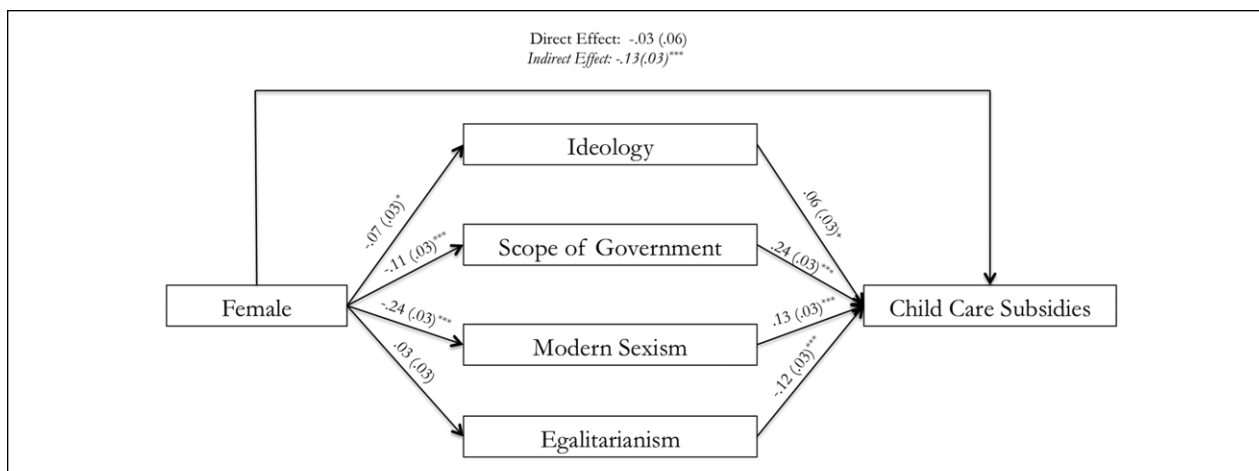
Direct Effect: -.03 (.06)
*Indirect Effect: -.13(.03)****

Ideology

Scope of Government

Female

Modern Sexism

Egalitarianism

Child Care Subsidies

.07 (.03)*

-.11 (.03)***

-.24 (.03)***

.03 (.03)

.06 (.03)*

.24 (.03)***

.13 (.03)***

-.12 (.03)***